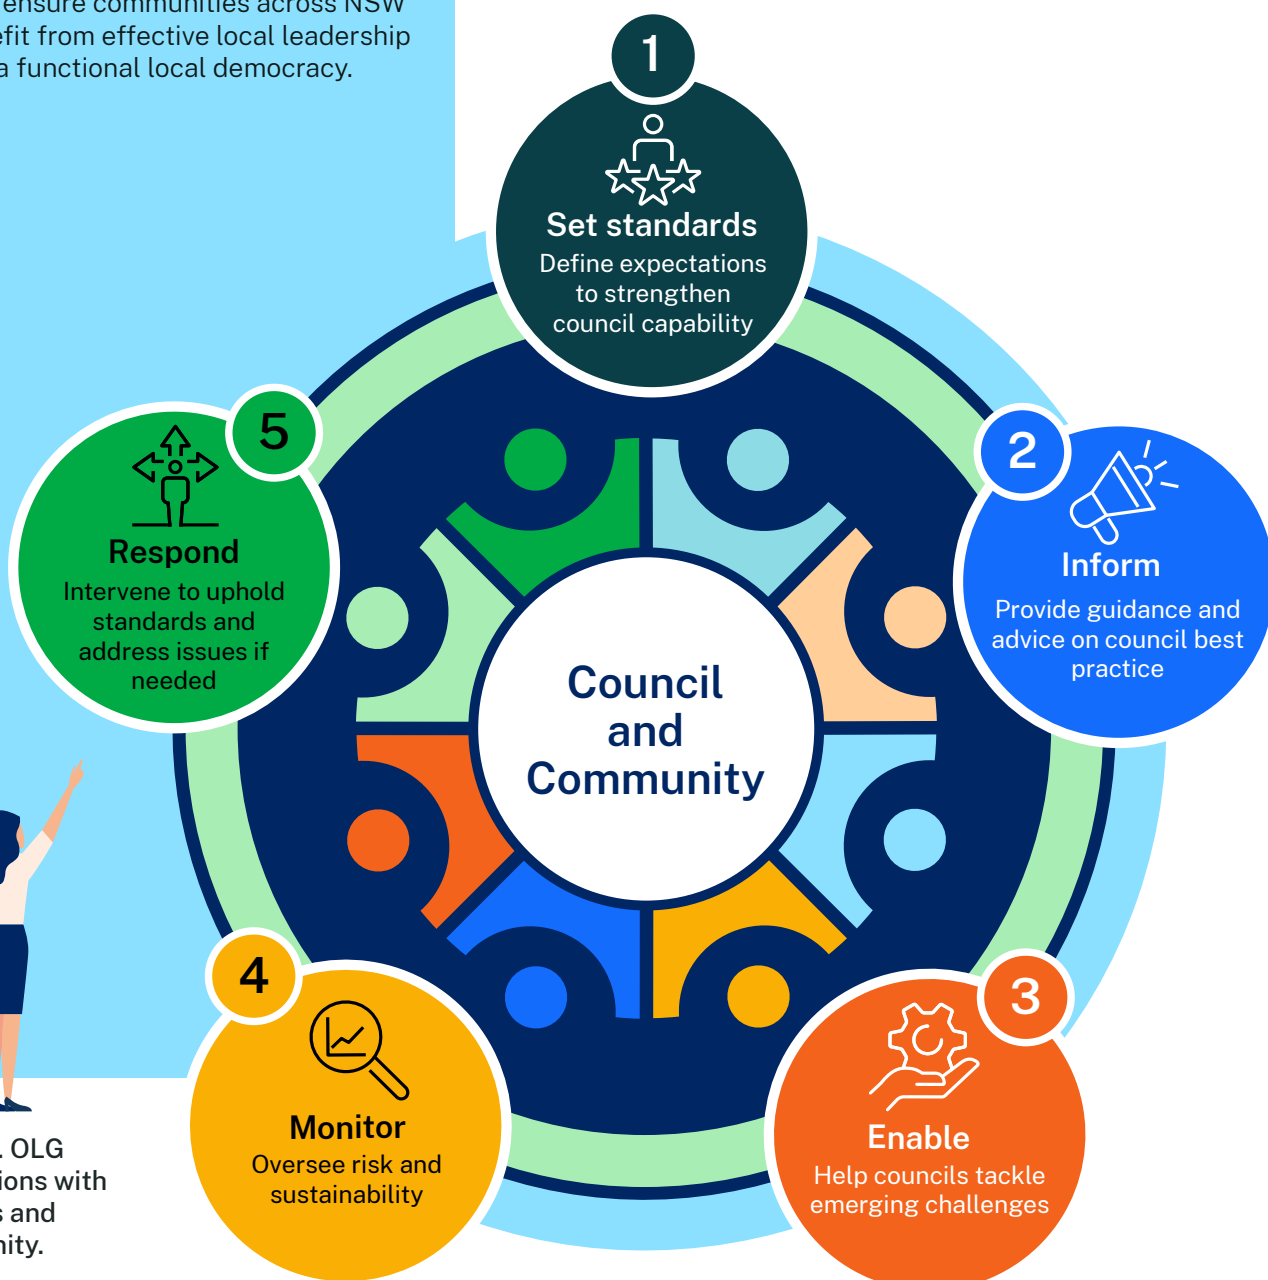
ensure communities across NSW efit from effective local leadership a functional local democracy.

1
Set standards
Define expectations to strengthen council capability

2
Inform
Provide guidance and advice on council best practice

3
Enable
Help councils tackle emerging challenges

4
Monitor
Oversee risk and sustainability

5
Respond
Intervene to uphold standards and address issues if needed

Council and Community

. OLG ions with s and nity.